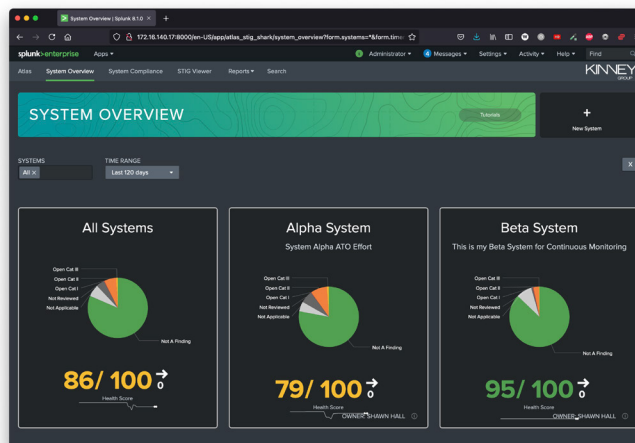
System Overview | Splunk 8.1.0 ×
172.16.140.17:8000/en-US/app/atlas_stig_shark/system_overview?form.systems=*&form.time
splunk>enterprise Apps ▾
Administrator ▾ 4 Messages ▾ Settings ▾ Activity ▾ Help ▾ Find
Atlas System Overview System Compliance STIG Viewer Reports ▾ Search
KINNEY GROUP

SYSTEM OVERVIEW
Tutorials
+
New System

SYSTEMS
All ×
TIME RANGE
Last 120 days

All Systems
Open Cat III
Open Cat II
Open Cat I
Not Reviewed
Not Applicable
Not A Finding
86/ 100
0
Health Score

Alpha System
System Alpha ATO Effort
Open Cat III
Open Cat II
Open Cat I
Not Reviewed
Not Applicable
Not A Finding
79/ 100
0
Health Score
OWNER: SHAWN HALL

Beta System
This is my Beta System for Continuous Monitoring
Open Cat III
Open Cat II
Open Cat I
Not Reviewed
Not Applicable
Not A Finding
95/ 100
0
Health Score
OWNER: SHAWN HALL